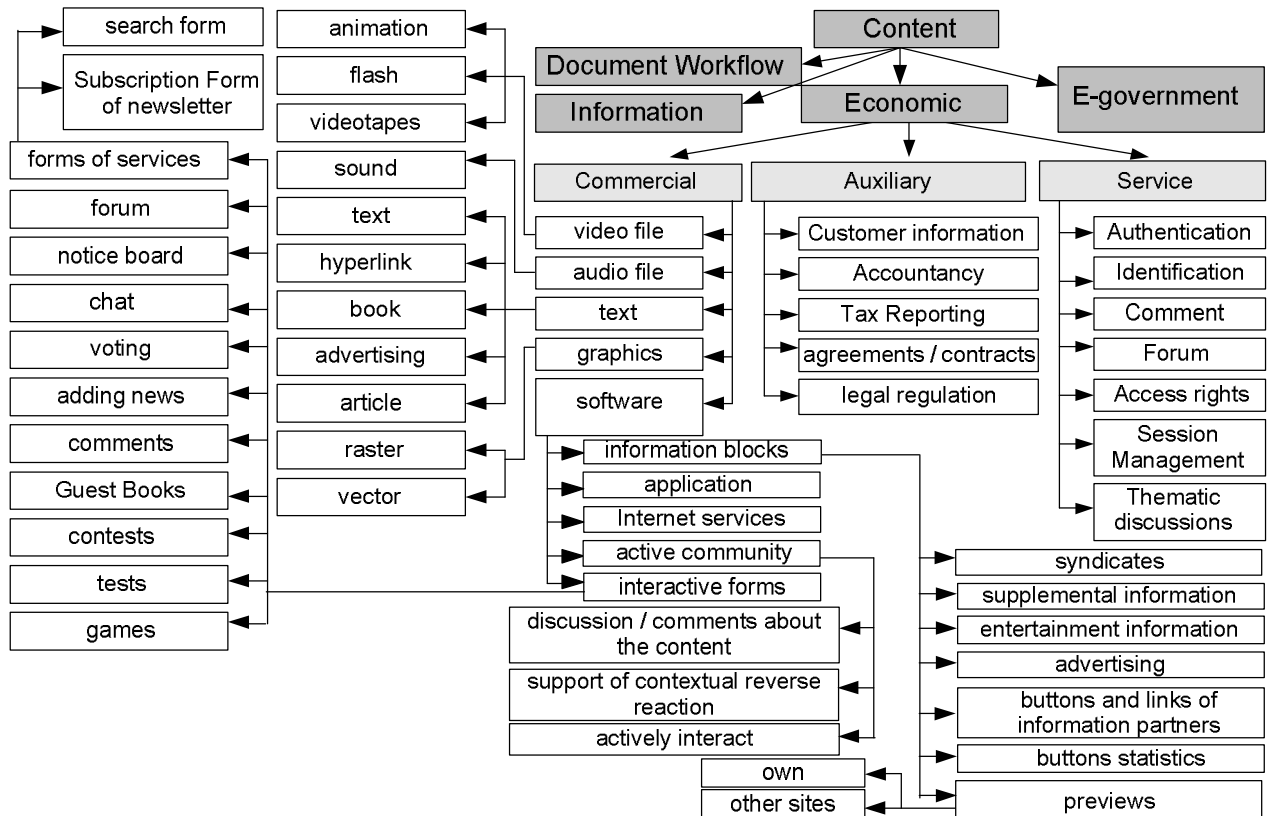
search form

Subscription Form of newsletter

forms of services

forum

notice board

chat

voting

adding news

comments

Guest Books

contests

tests

games

animation

flash

videotapes

sound

text

hyperlink

book

advertising

article

raster

vector

Content

Document Workflow

Information

Economic

E-government

Commercial

Auxiliary

Service

video file

audio file

text

graphics

software

Customer information

Accountancy

Tax Reporting

agreements / contracts

legal regulation

Authentication

Identification

Comment

Forum

Access rights

Session Management

Thematic discussions

information blocks

application

Internet services

active community

interactive forms

syndicates

supplemental information

entertainment information

advertising

buttons and links of information partners

buttons statistics

previews

discussion / comments about the content

support of contextual reverse reaction

actively interact

own

other sites